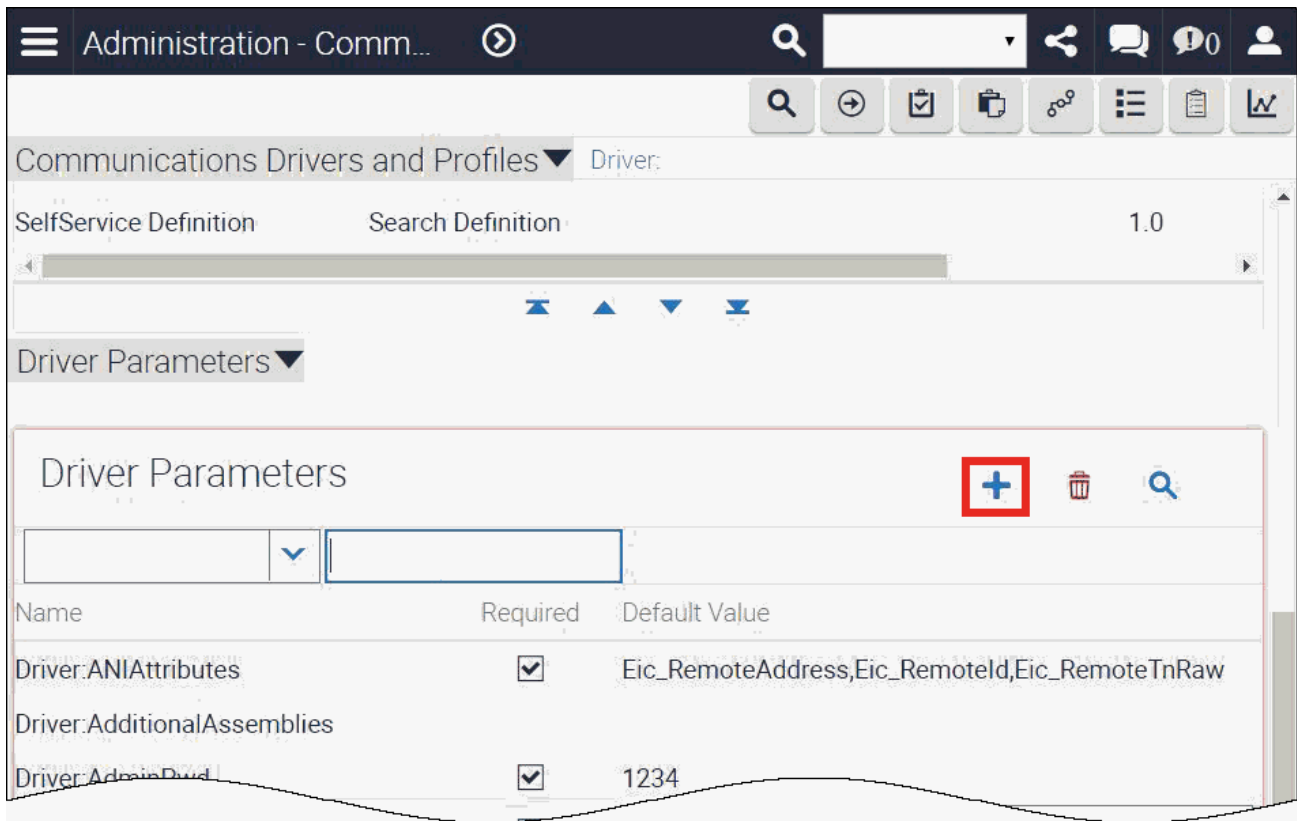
Administration - Comm...

0

Communications Drivers and Profiles Driver:

SelfService Definition Search Definition 1.0

Driver Parameters

Driver Parameters

| Name | Required | Default Value |
|---|---|---|
| Driver:ANIAttributes | ✓ | Eic_RemoteAddress,Eic_RemoteId,Eic_RemoteTnRaw |
| Driver:AdditionalAssemblies | | |
| Driver:AdminPwd | ✓ | 1234 |